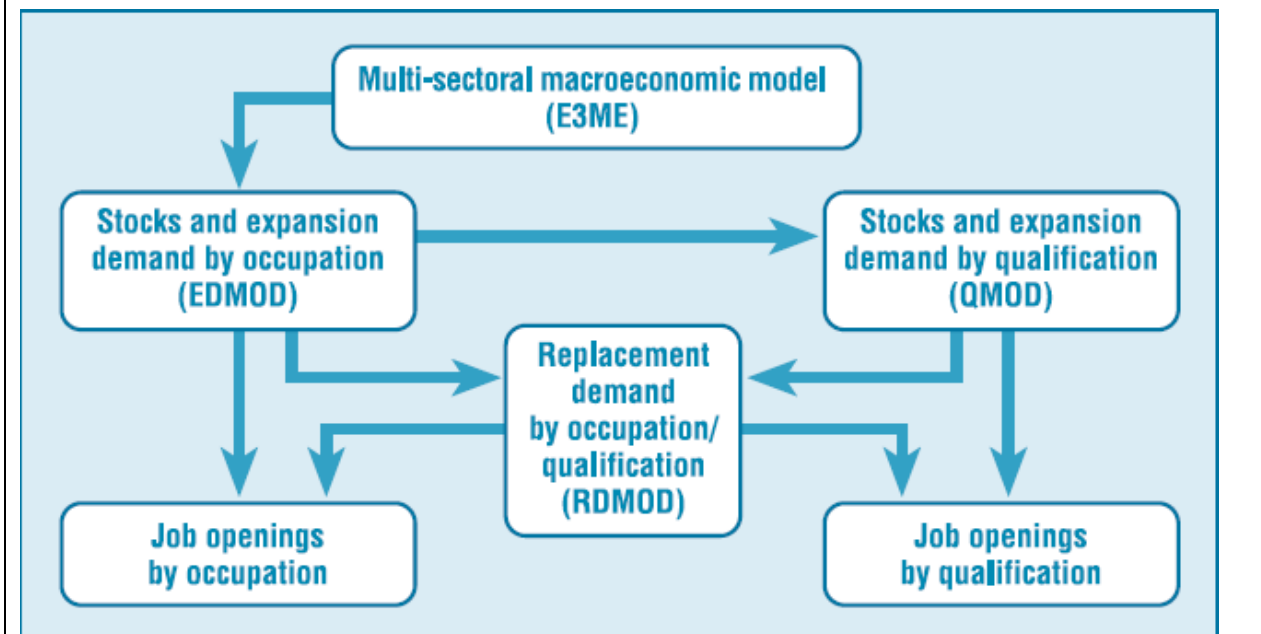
Multi-sectoral macroeconomic model (E3ME)

Stocks and expansion demand by occupation (EDMOD)

Stocks and expansion demand by qualification (QMOD)

Replacement demand by occupation/ qualification (RDMOD)

Job openings by occupation

Job openings by qualification